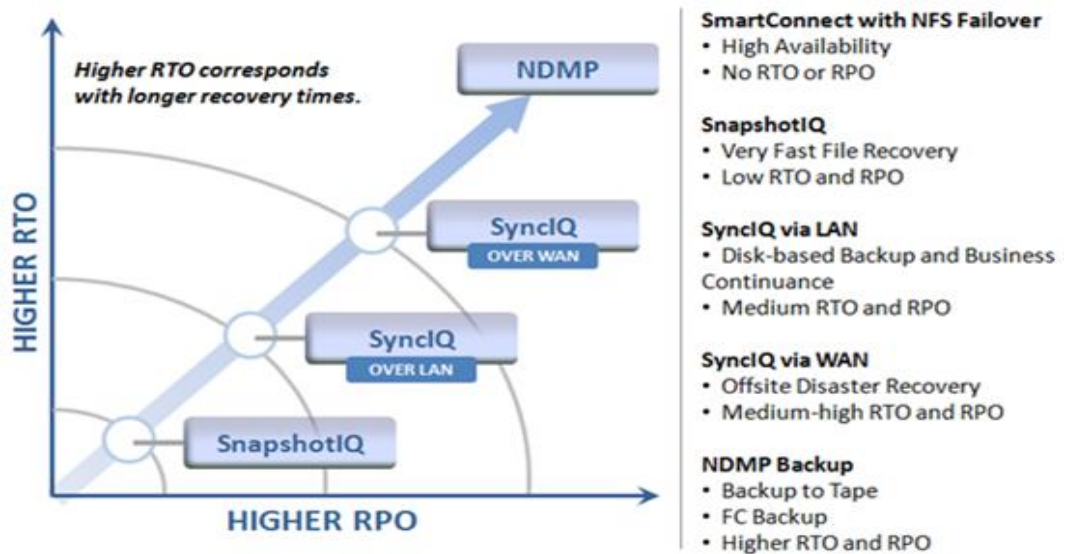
Higher RTO corresponds with longer recovery times.

NDMP

SyncIQ
OVER WAN

SyncIQ
OVER LAN

SnapshotIQ

HIGHER RTO

HIGHER RPO

SmartConnect with NFS Failover
• High Availability
• No RTO or RPO

SnapshotIQ
• Very Fast File Recovery
• Low RTO and RPO

SyncIQ via LAN
• Disk-based Backup and Business Continuance
• Medium RTO and RPO

SyncIQ via WAN
• Offsite Disaster Recovery
• Medium-high RTO and RPO

NDMP Backup
• Backup to Tape
• FC Backup
• Higher RTO and RPO